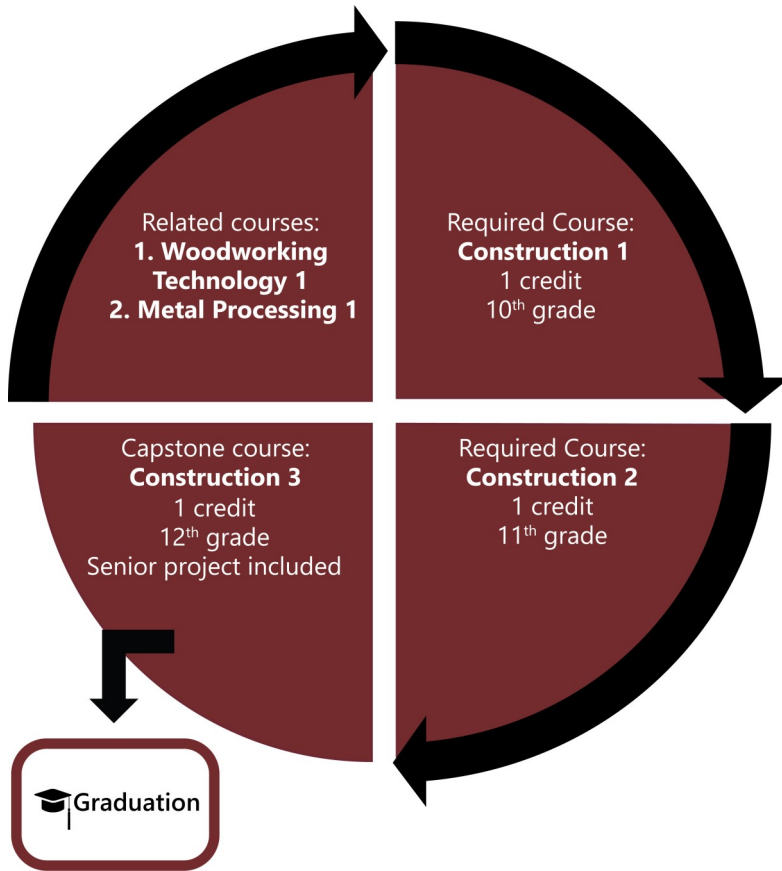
Related courses:
1. Woodworking Technology 1
2. Metal Processing 1

Required Course:
Construction 1
1 credit
10$^{th}$ grade

Required Course:
Construction 2
1 credit
11$^{th}$ grade

Capstone course:
Construction 3
1 credit
12$^{th}$ grade
Senior project included

Graduation